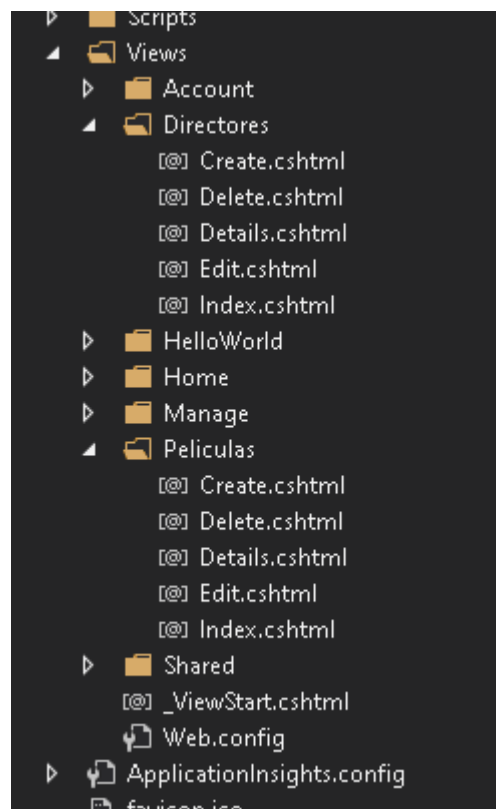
Scripts
Views
Account
Directores
[@] Create.cshtml
[@] Delete.cshtml
[@] Details.cshtml
[@] Edit.cshtml
[@] Index.cshtml
HelloWorld
Home
Manage
Peliculas
[@] Create.cshtml
[@] Delete.cshtml
[@] Details.cshtml
[@] Edit.cshtml
[@] Index.cshtml
Shared
[@] _ViewStart.cshtml
Web.config
ApplicationInsights.config
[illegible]